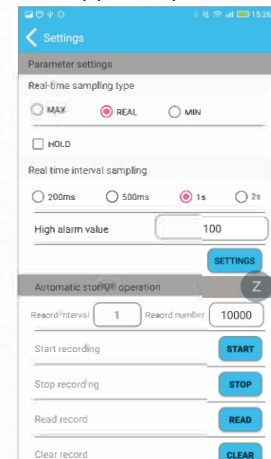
15:26

Settings

Parameter settings

Real-time sampling type

MAX REAL MIN

HOLD

Real time interval sampling

200ms 500ms 1s 2s

High alarm value 100

SETTINGS

Automatic storage operation

Z

Record interval 1 Record number 10000

Start recording START

Stop recording STOP

Read record READ

Clear record CLEAR